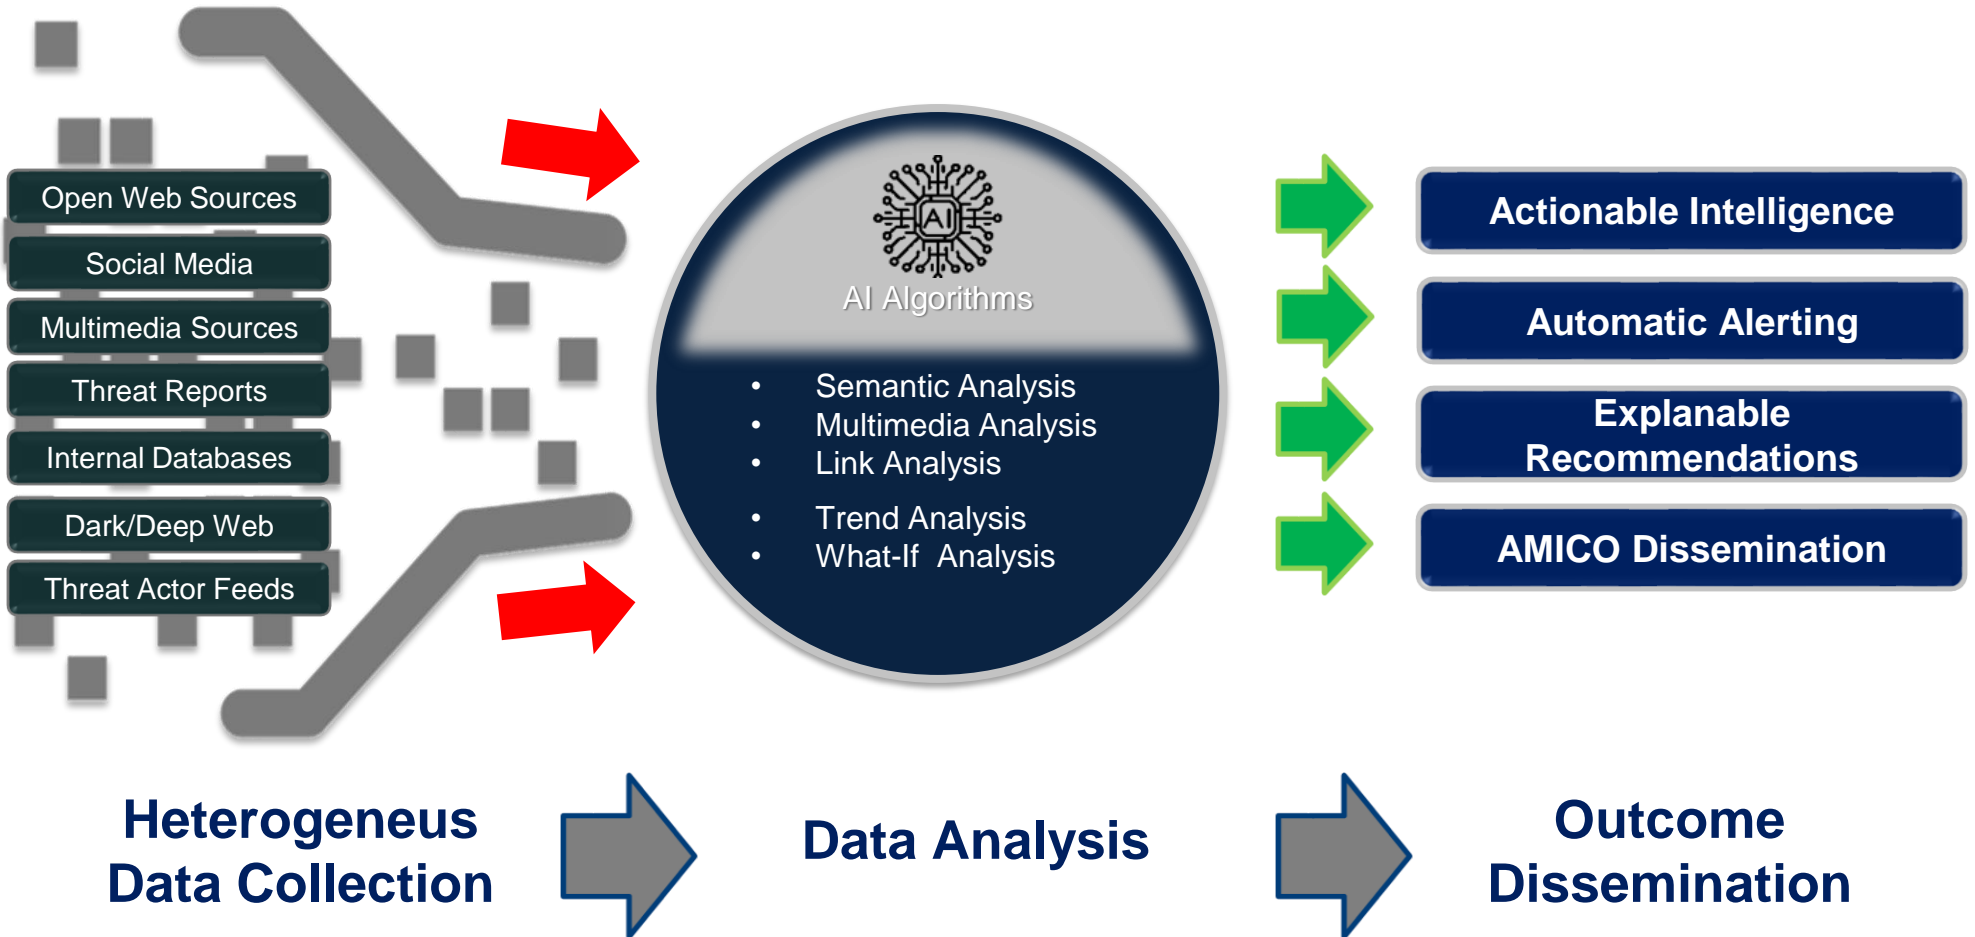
Open Web Sources
Social Media
Multimedia Sources
Threat Reports
Internal Databases
Dark/Deep Web
Threat Actor Feeds

AI

AI Algorithms

- Semantic Analysis
- Multimedia Analysis
- Link Analysis
- Trend Analysis
- What-If Analysis

Actionable Intelligence
Automatic Alerting
Explanable Recommendations
AMICO Dissemination

Heterogeneus Data Collection

Data Analysis

Outcome Dissemination